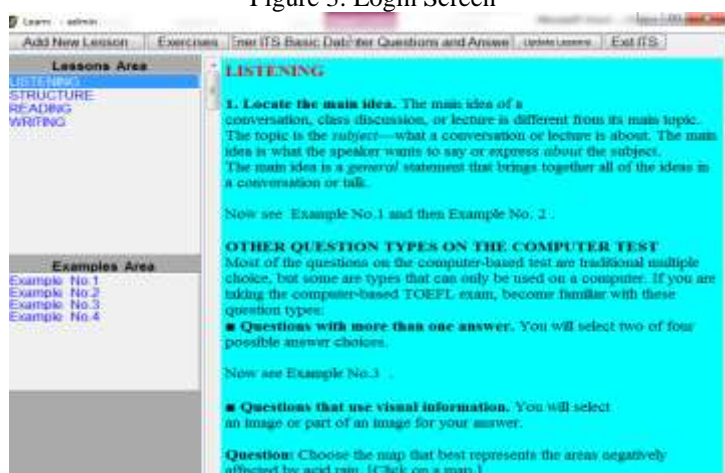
Figure 5. Login Screen

Learn : admin

Add New Lesson | Exercises | Enter ITS Basic Data | Enter Questions and Answers | Update Lessons | Exit ITS

Lessons Area
LISTENING
STRUCTURE
READING
WRITING

Examples Area
Example No.1
Example No.2
Example No.3
Example No.4

LISTENING

1. Locate the main idea. The main idea of a conversation, class discussion, or lecture is different from its main topic. The topic is the subject—what a conversation or lecture is about. The main idea is what the speaker wants to say or express about the subject. The main idea is a general statement that brings together all of the ideas in a conversation or talk.

Now see Example No.1 and then Example No. 2 .

OTHER QUESTION TYPES ON THE COMPUTER TEST
Most of the questions on the computer-based test are traditional multiple choice, but some are types that can only be used on a computer. If you are taking the computer-based TOEFL exam, become familiar with these question types:
■ Questions with more than one answer. You will select two of four possible answer choices.

Now see Example No.3 .

■ Questions that use visual information. You will select an image or part of an image for your answer.

Question: Choose the map that best represents the areas negatively affected by acid rain. [Click on a map.]